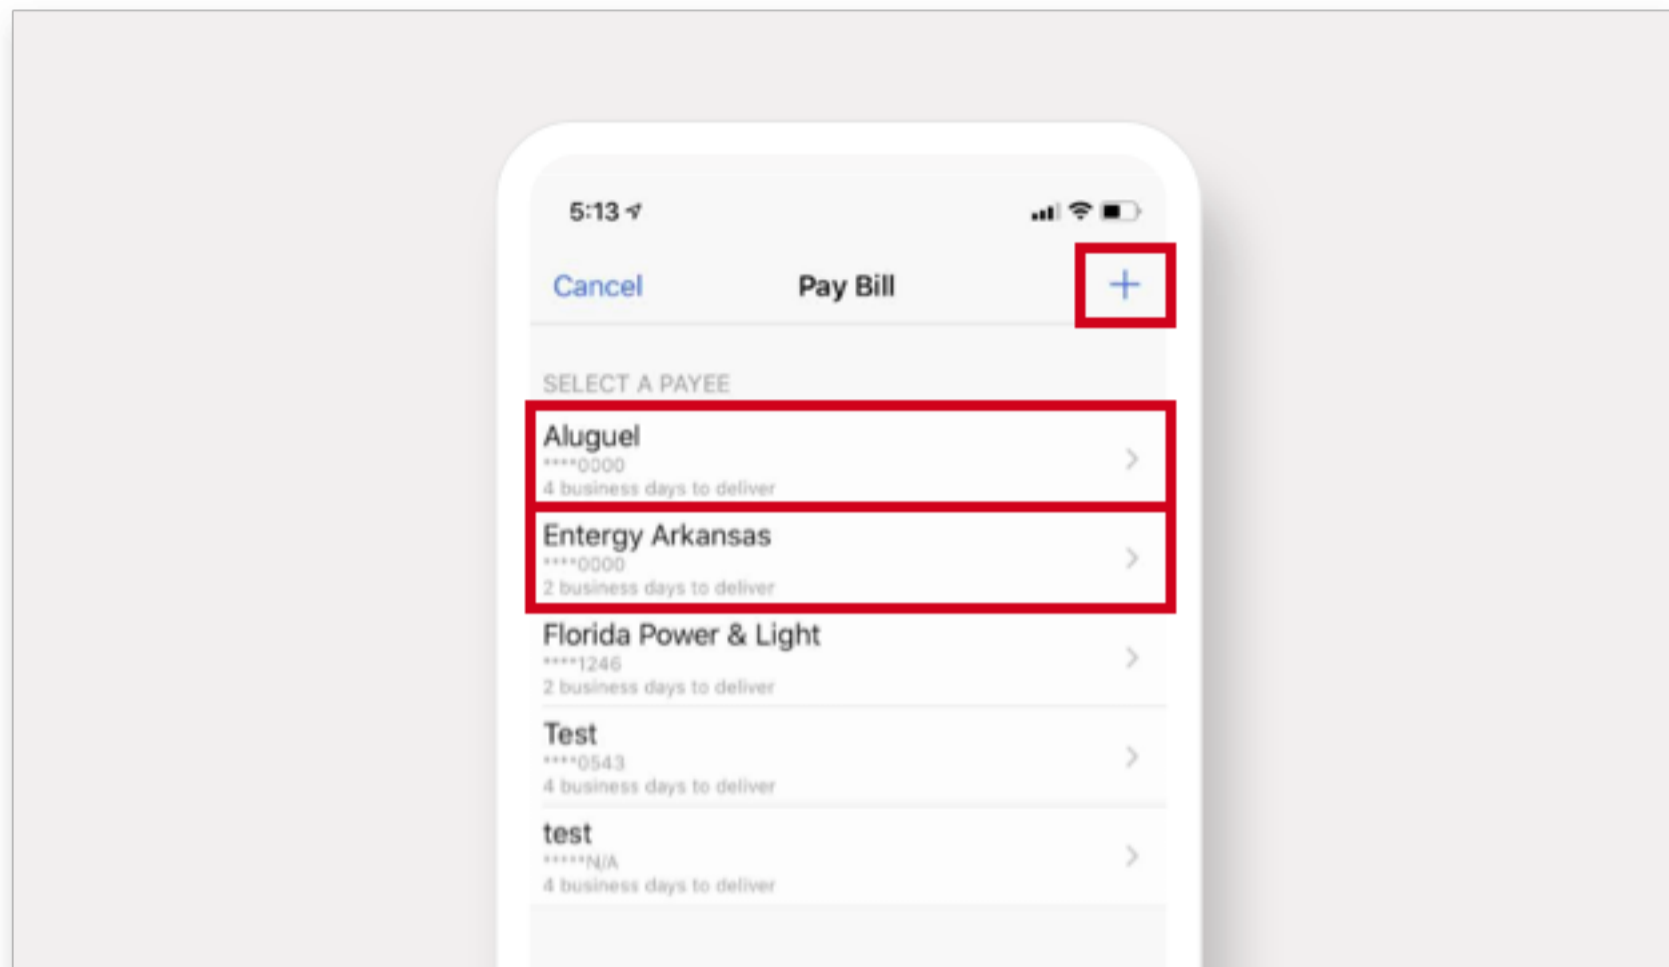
5:13

Cancel Pay Bill +

SELECT A PAYEE

Aluguel
****0000
4 business days to deliver

Entergy Arkansas
****0000
2 business days to deliver

Florida Power & Light
****1246
2 business days to deliver

Test
****0543
4 business days to deliver

test
*****N/A
4 business days to deliver